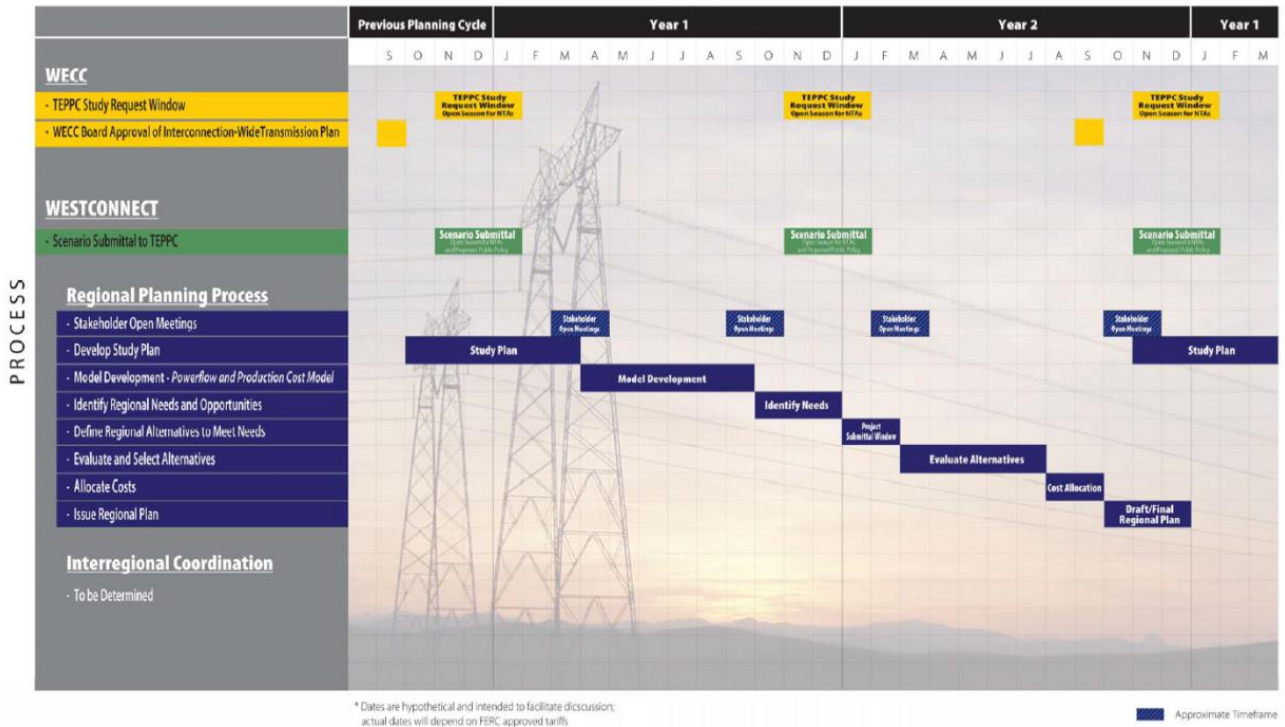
Previous Planning Cycle | Year 1 | Year 2 | Year 1

S O N D J F M A M J J A S O N D J F M A M J J A S O N D J F M

WECC

- TEPPC Study Request Window

- WECC Board Approval of Interconnection-Wide Transmission Plan

TEPPC Study Request Window Open Season for NTAs

TEPPC Study Request Window Open Season for NTAs

TEPPC Study Request Window Open Season for NTAs

WESTCONNECT

- Scenario Submittal to TEPPC

Scenario Submittal Open Season for NTAs and Proposed Public Policy

Scenario Submittal Open Season for NTAs and Proposed Public Policy

Scenario Submittal Open Season for NTAs and Proposed Public Policy

PROCESS

Regional Planning Process

- Stakeholder Open Meetings

- Develop Study Plan

- Model Development - Powerflow and Production Cost Model

- Identify Regional Needs and Opportunities

- Define Regional Alternatives to Meet Needs

- Evaluate and Select Alternatives

- Allocate Costs

- Issue Regional Plan

Stakeholder Open Meetings

Stakeholder Open Meetings

Stakeholder Open Meetings

Stakeholder Open Meetings

Study Plan

Study Plan

Model Development

Identify Needs

Project Submittal Window

Evaluate Alternatives

Cost Allocation

Draft/Final Regional Plan

Interregional Coordination

- To be Determined

* Dates are hypothetical and intended to facilitate discussion; actual dates will depend on FERC approved tariffs

Approximate Timeframe